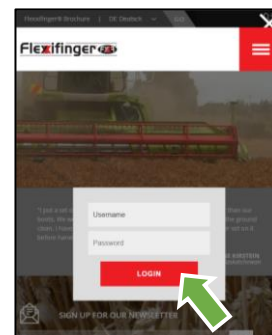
Flexifinger® Brochure | DE Deutsch

Flexifinger

"I just a set of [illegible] than our heads. We are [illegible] the ground clean, I have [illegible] set on it before harve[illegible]

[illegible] KARSTEN

Username

Password

LOGIN

SIGN UP FOR OUR NEWSLETTER